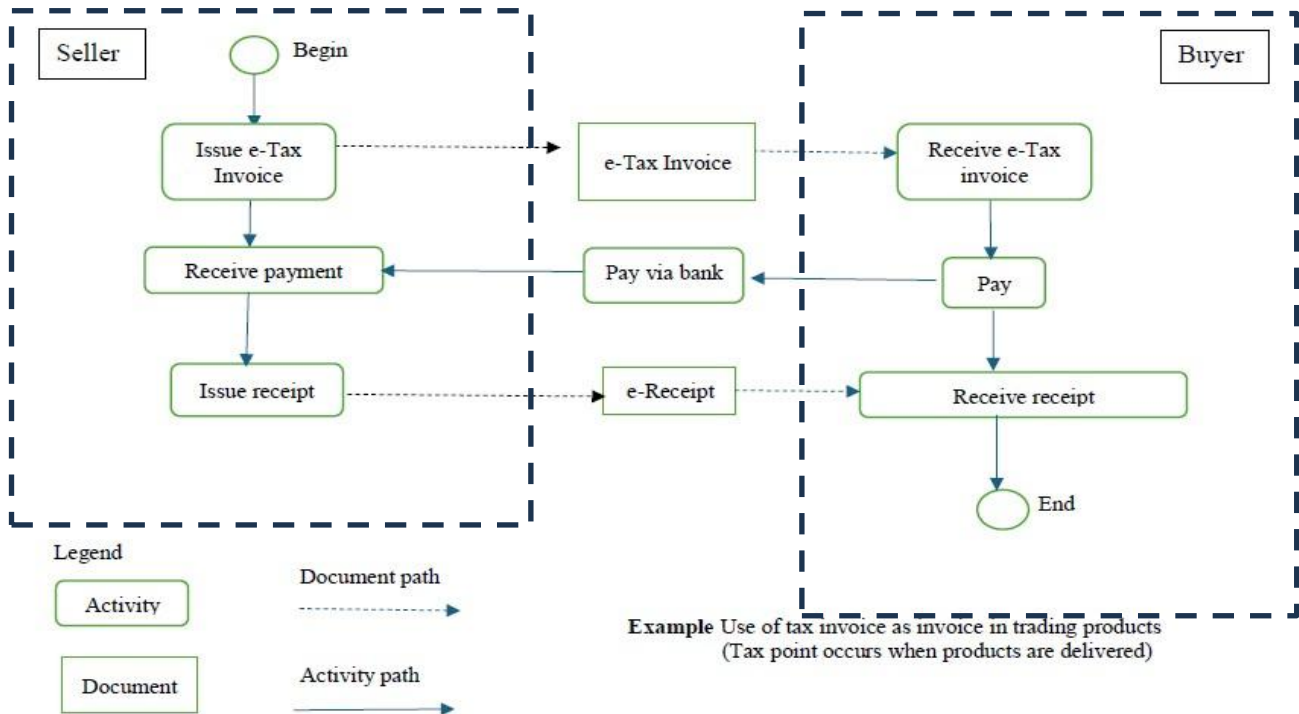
Seller

Begin

Issue e-Tax Invoice

e-Tax Invoice

Buyer

Receive e-Tax invoice

Receive payment

Pay via bank

Pay

Issue receipt

e-Receipt

Receive receipt

End

Legend

Activity

Document path

Document

Activity path

**Example** Use of tax invoice as invoice in trading products (Tax point occurs when products are delivered)